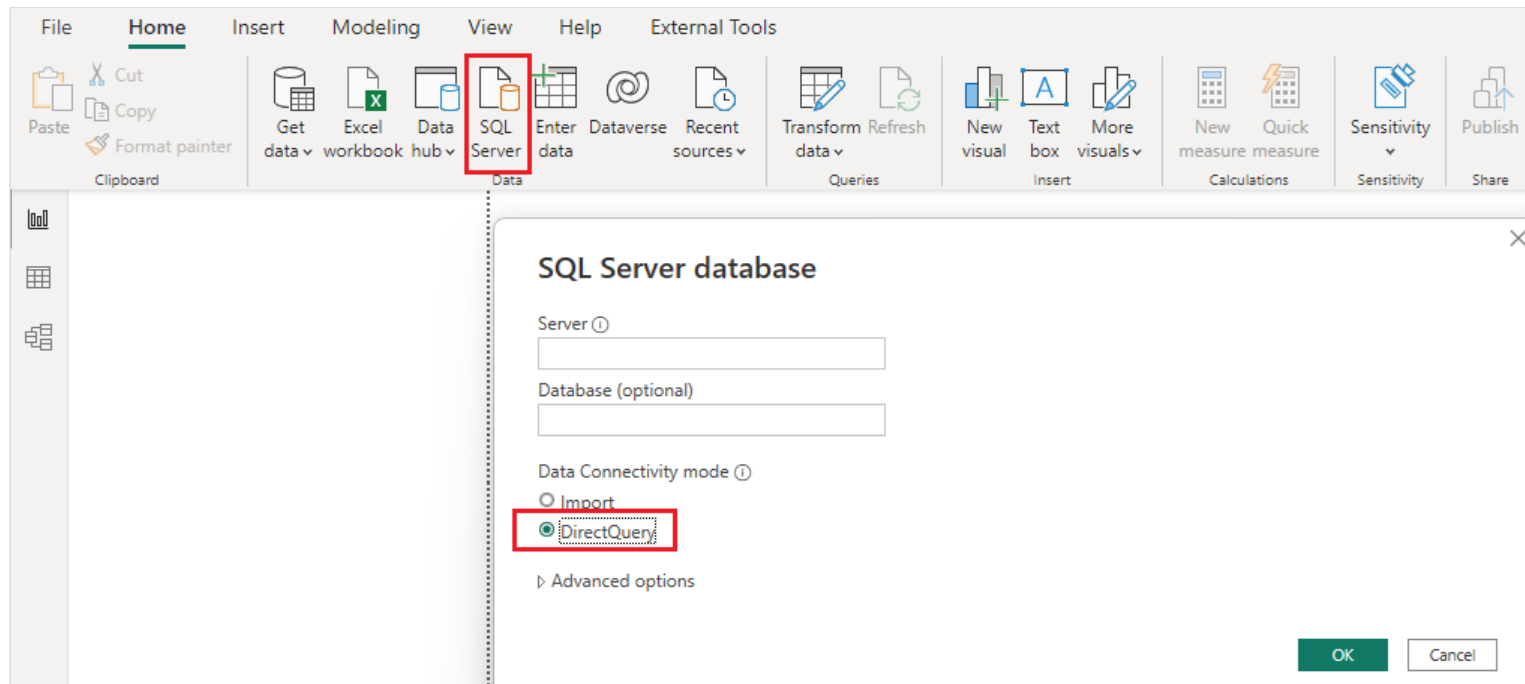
File Home Insert Modeling View Help External Tools

Paste
Cut
Copy
Format painter
Clipboard

Get data
Excel workbook
Data hub
SQL Server
Enter data
Dataverse
Recent sources
Data

Transform data
Refresh
Queries

New visual
Text box
More visuals
Insert

New measure
Quick measure
Calculations

Sensitivity
Sensitivity

Publish
Share

SQL Server database

Server ⓘ

Database (optional)

Data Connectivity mode ⓘ
Import
DirectQuery

Advanced options

OK
Cancel